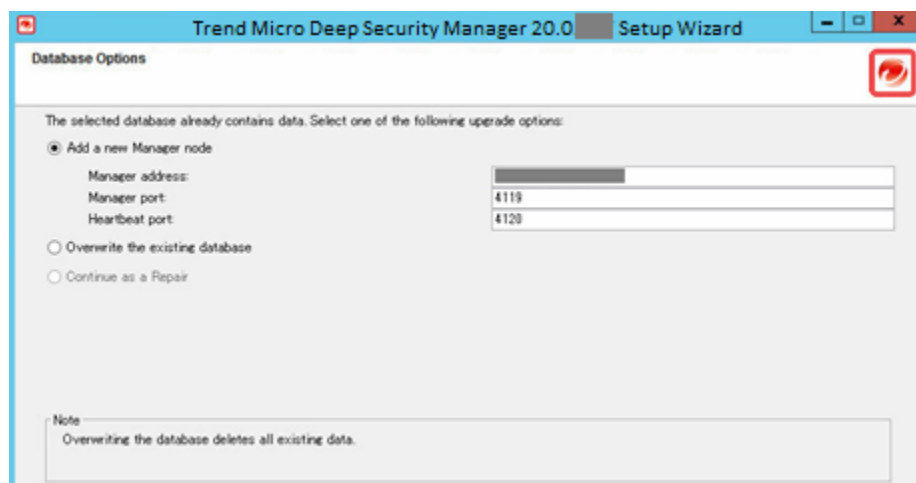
Trend Micro Deep Security Manager 20.0 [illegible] Setup Wizard

Database Options

The selected database already contains data. Select one of the following upgrade options:

Add a new Manager node

Manager address: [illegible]

Manager port: 4119

Heartbeat port: 4120

Overwrite the existing database

Continue as a Repair

Note

Overwriting the database deletes all existing data.